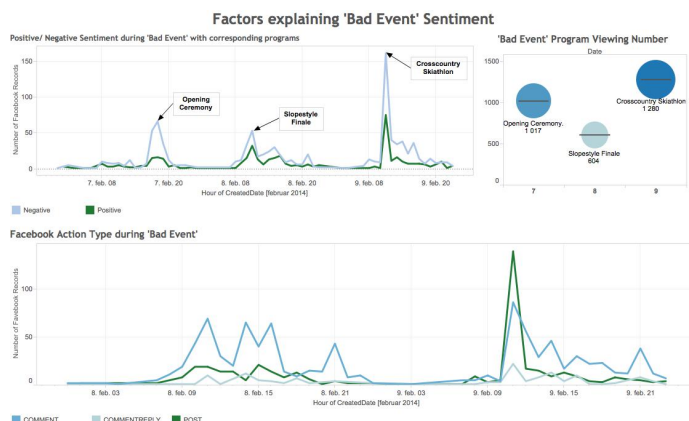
Factors explaining 'Bad Event' Sentiment

Positive/ Negative Sentiment during 'Bad Event' with corresponding programs

Number of Facebook Records

150
100
50
0

Opening Ceremony

Slopestyle Finale

Crosscountry Skiathlon

7. feb. 08
7. feb. 20
8. feb. 08
8. feb. 20
9. feb. 08
9. feb. 20

Hour of CreatedDate [februar 2014]

Negative
Positive

'Bad Event' Program Viewing Number

Date

1500
1000
500
0

Opening Ceremony. 1 017
Slopestyle Finale 604
Crosscountry Skiathlon 1 280

7
8
9

Facebook Action Type during 'Bad Event'

Number of Facebook Records

100
50
0

8. feb. 03
8. feb. 09
8. feb. 15
8. feb. 21
9. feb. 03
9. feb. 09
9. feb. 15
9. feb. 21

Hour of CreatedDate [februar 2014]

COMMENT
COMMENTREPLY
POST